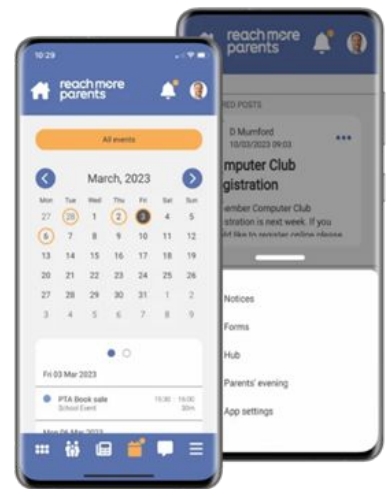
10:29

reach more parents

All events

March, 2023

| Mon | Tue | Wed | Thu | Fri | Sat | Sun |
|---|---|---|---|---|---|---|
| 27 | 28 | 1 | 2 | 3 | 4 | 5 |
| 6 | 7 | 8 | 9 | 10 | 11 | 12 |
| 13 | 14 | 15 | 16 | 17 | 18 | 19 |
| 20 | 21 | 22 | 23 | 24 | 25 | 26 |
| 27 | 28 | 29 | 30 | 31 | 1 | 2 |
| 3 | 4 | 5 | 6 | 7 | 8 | 9 |

Fri 03 Mar 2023

PTA Book sale 15:30 - 16:00
School Event 30m

Mon 06 Mar 2023

reach more parents

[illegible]RED POSTS

D Mumford
10/03/2023 09:03

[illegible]mputer Club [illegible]gistration

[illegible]ember Computer Club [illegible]istration is next week. If you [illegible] like to register online please

Notices

Forms

Hub

Parents' evening

App settings